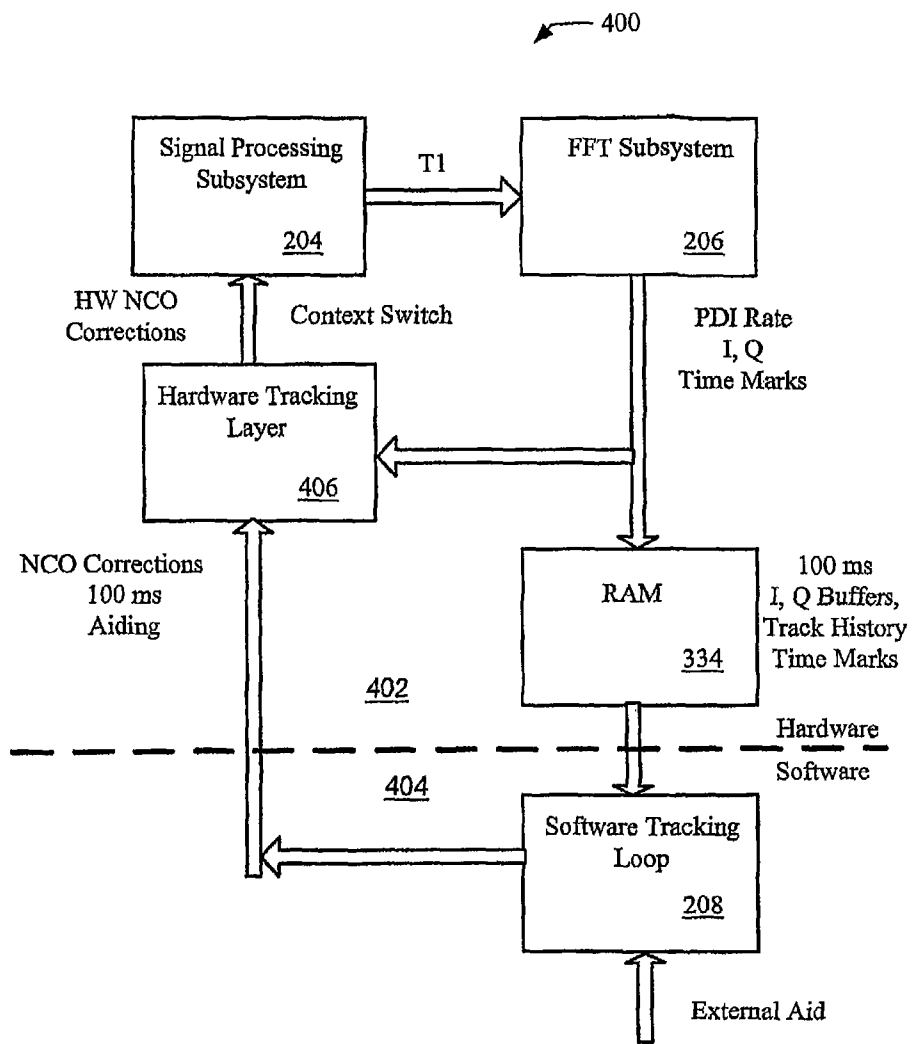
400

Signal Processing Subsystem

204

T1

FFT Subsystem

206

HW NCO Corrections

Context Switch

PDI Rate
I, Q
Time Marks

Hardware Tracking Layer

406

NCO Corrections
100 ms
Aiding

RAM

334

100 ms
I, Q Buffers,
Track History
Time Marks

402

Hardware

Software

404

Software Tracking Loop

208

External Aid